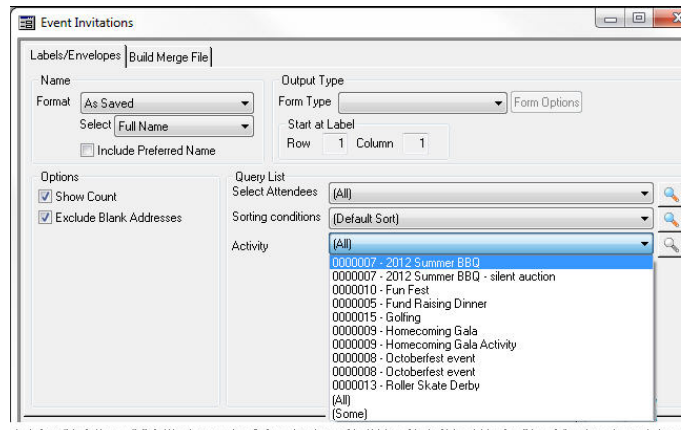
Event Invitations

Labels/Envelopes | Build Merge File

Name
Format As Saved
Select Full Name
Include Preferred Name

Output Type
Form Type
Form Options
Start at Label
Row 1 Column 1

Options
Show Count
Exclude Blank Addresses

Query List
Select Attendees (All)
Sorting conditions (Default Sort)
Activity (All)

0000007 - 2012 Summer BBQ
0000007 - 2012 Summer BBQ - silent auction
0000010 - Fun Fest
0000005 - Fund Raising Dinner
0000015 - Golfing
0000009 - Homecoming Gala
0000009 - Homecoming Gala Activity
0000008 - Octoberfest event
0000008 - Octoberfest event
0000013 - Roller Skate Derby
(All)
(Some)